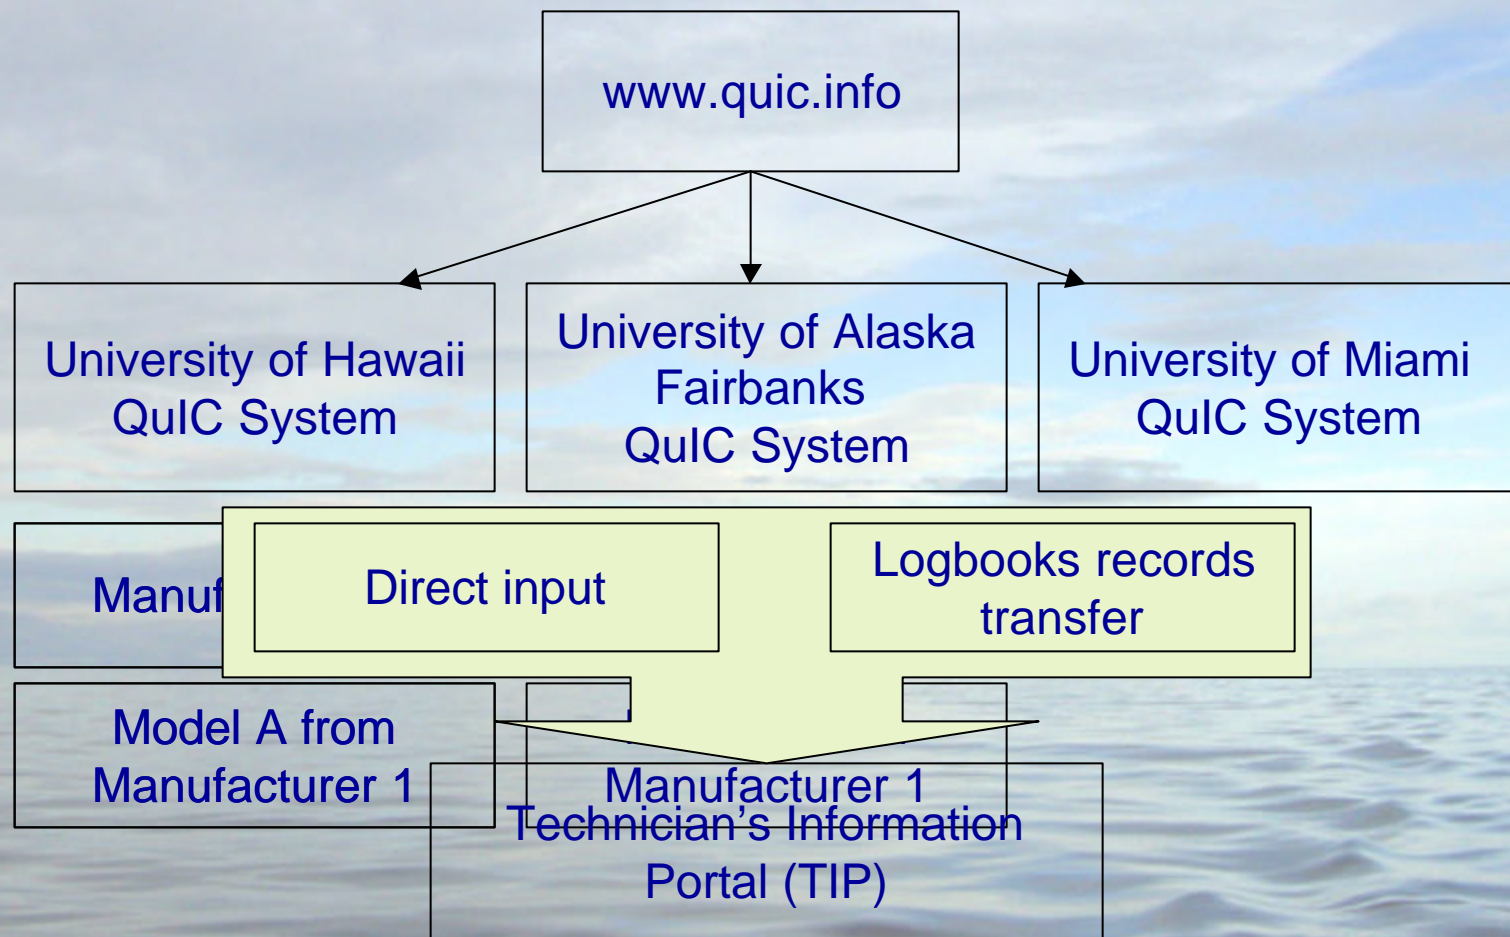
www.quic.info

University of Hawaii QuIC System

University of Alaska Fairbanks QuIC System

University of Miami QuIC System

Manuf

Direct input

Logbooks records transfer

Model A from Manufacturer 1

Manufacturer 1

Technician's Information Portal (TIP)